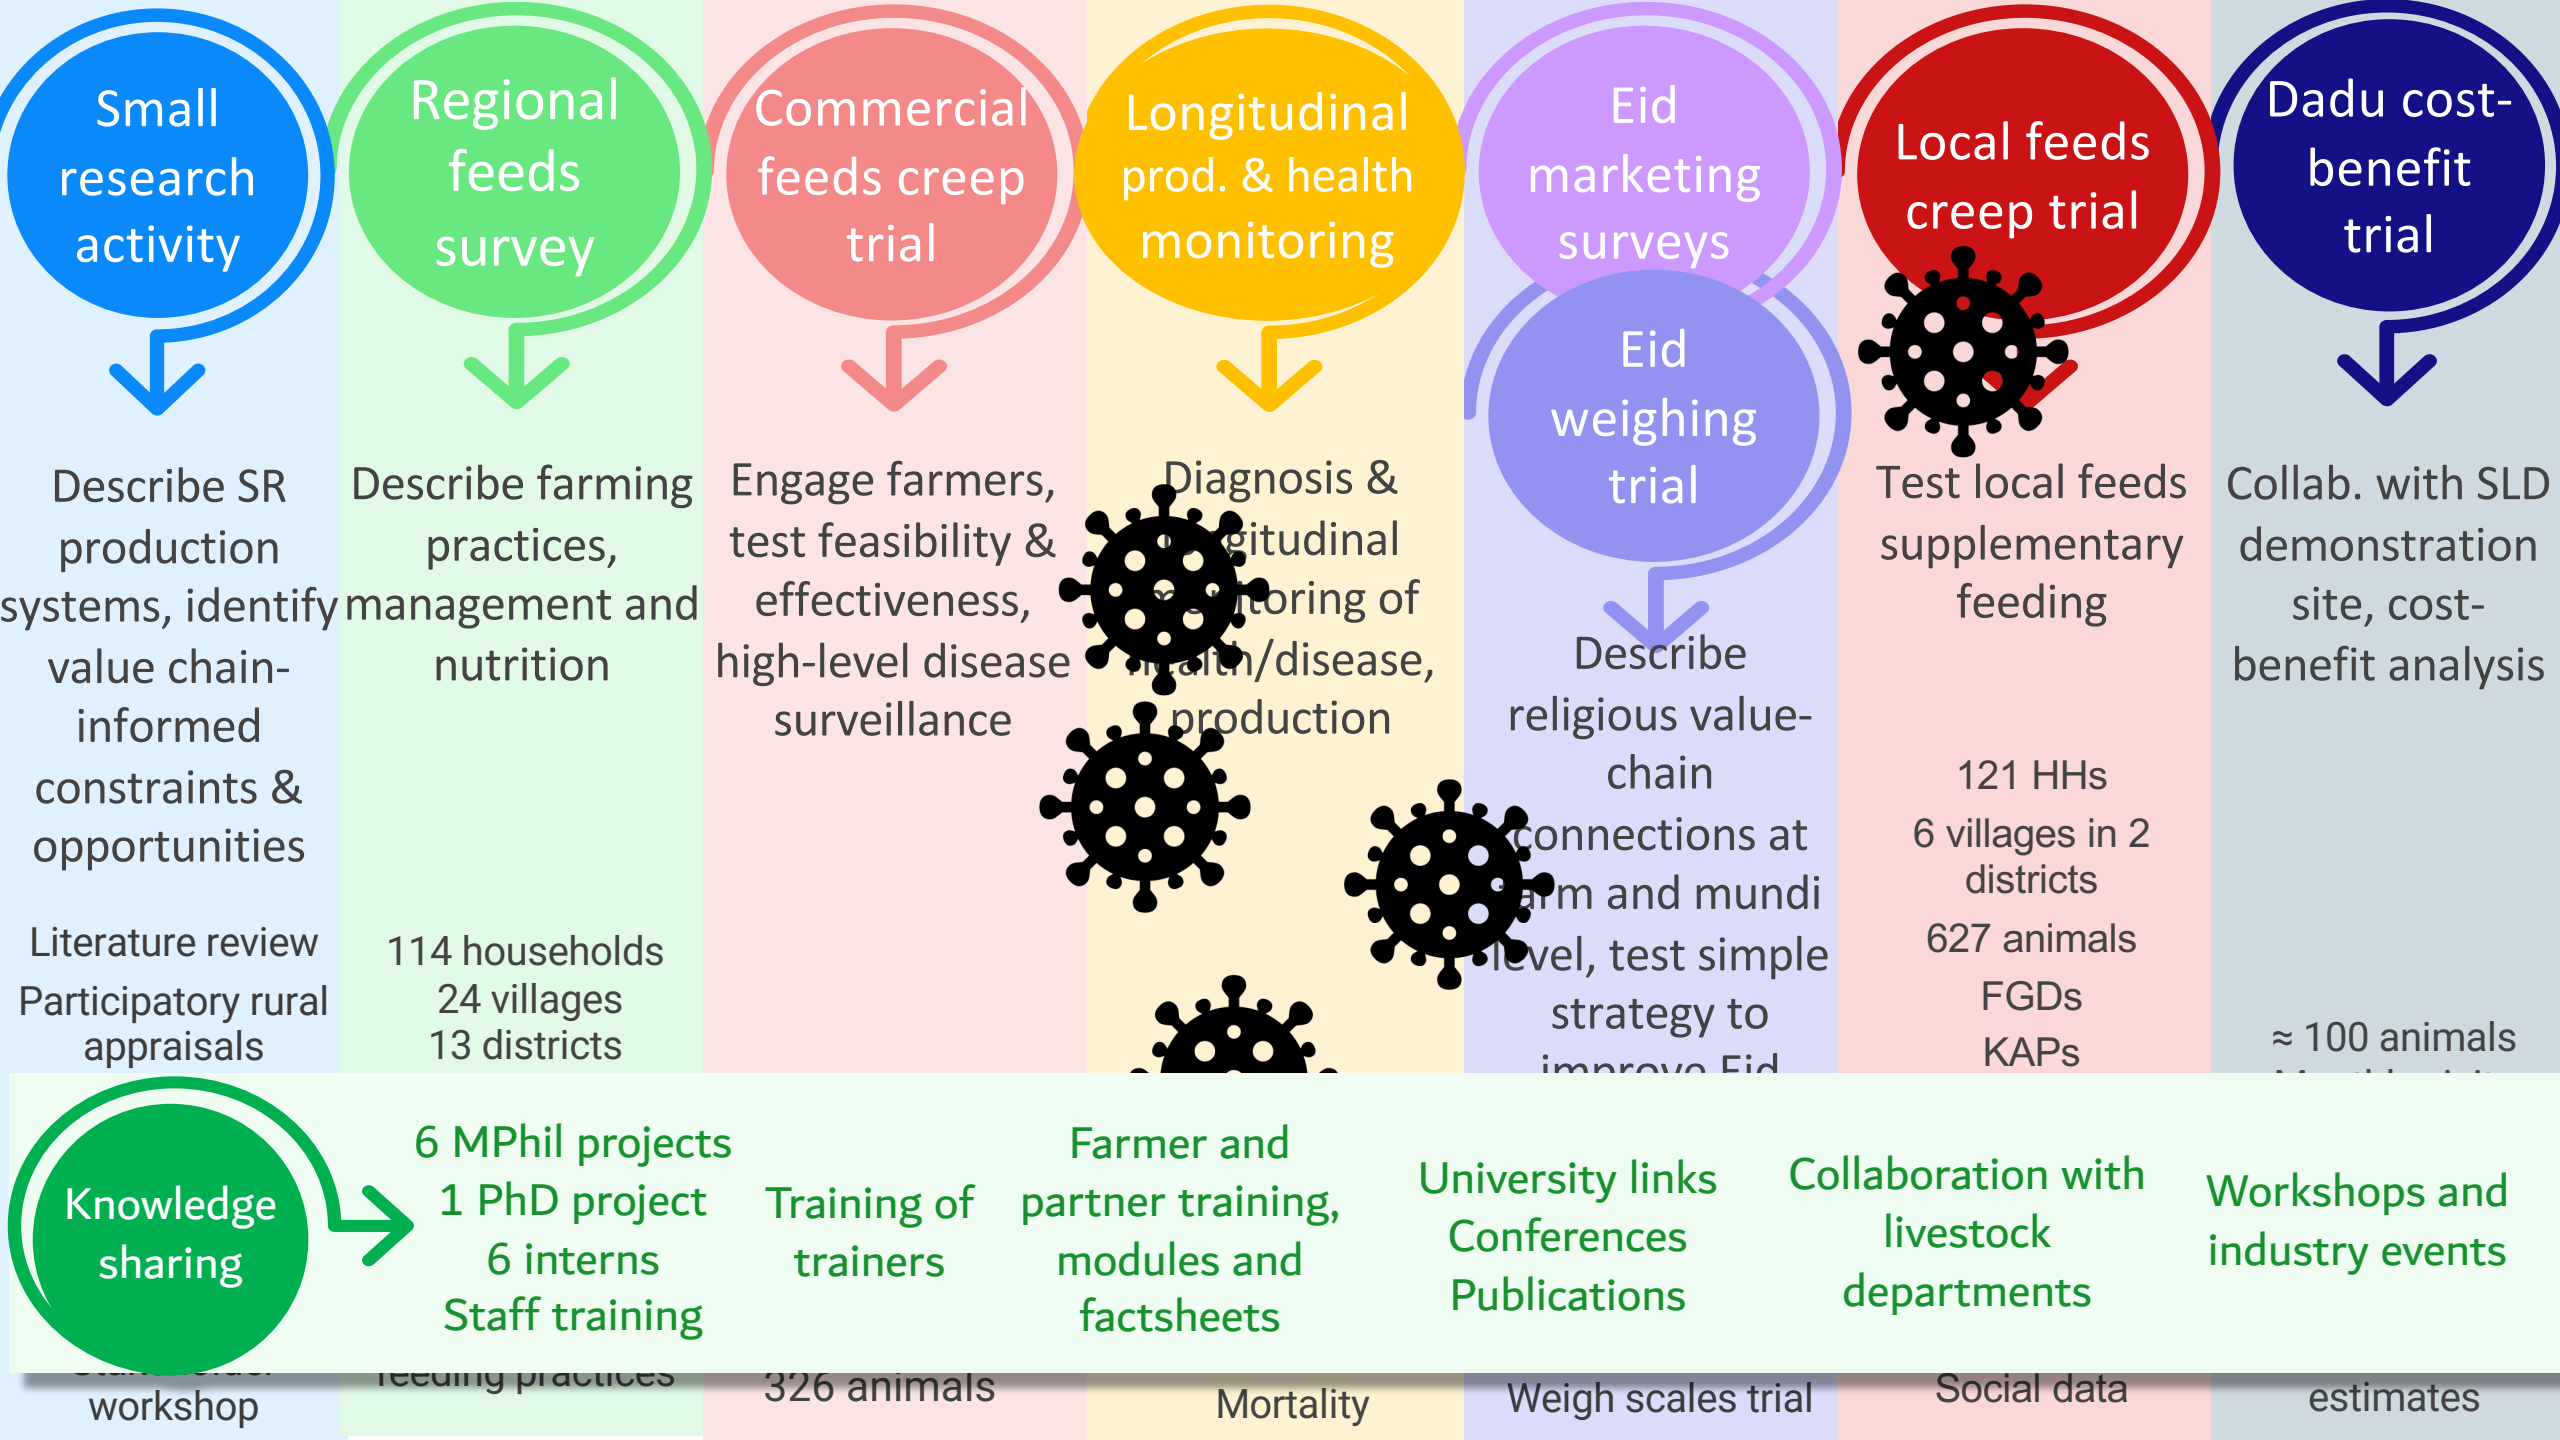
Small research activity

Regional feeds survey

Commercial feeds creep trial

Longitudinal prod. & health monitoring

Eid marketing surveys

Local feeds creep trial

Dadu cost-benefit trial

Eid weighing trial

Describe SR production systems, identify value chain-informed constraints & opportunities

Describe farming practices, management and nutrition

Engage farmers, test feasibility & effectiveness, high-level disease surveillance

Diagnosis & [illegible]gitudinal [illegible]toring of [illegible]h/disease, production

Describe religious value-chain connections at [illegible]m and mundi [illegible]vel, test simple strategy to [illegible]

Test local feeds supplementary feeding

Collab. with SLD demonstration site, cost-benefit analysis

Literature review

Participatory rural appraisals

114 households
24 villages
13 districts

121 HHs
6 villages in 2 districts
627 animals
FGDs
KAPs

≈ 100 animals

Knowledge sharing

6 MPhil projects
1 PhD project
6 interns
Staff training

Training of trainers

Farmer and partner training, modules and factsheets

University links
Conferences
Publications

Collaboration with livestock departments

Workshops and industry events

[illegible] workshop

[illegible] feeding practices

326 animals

Mortality

Weigh scales trial

Social data

estimates